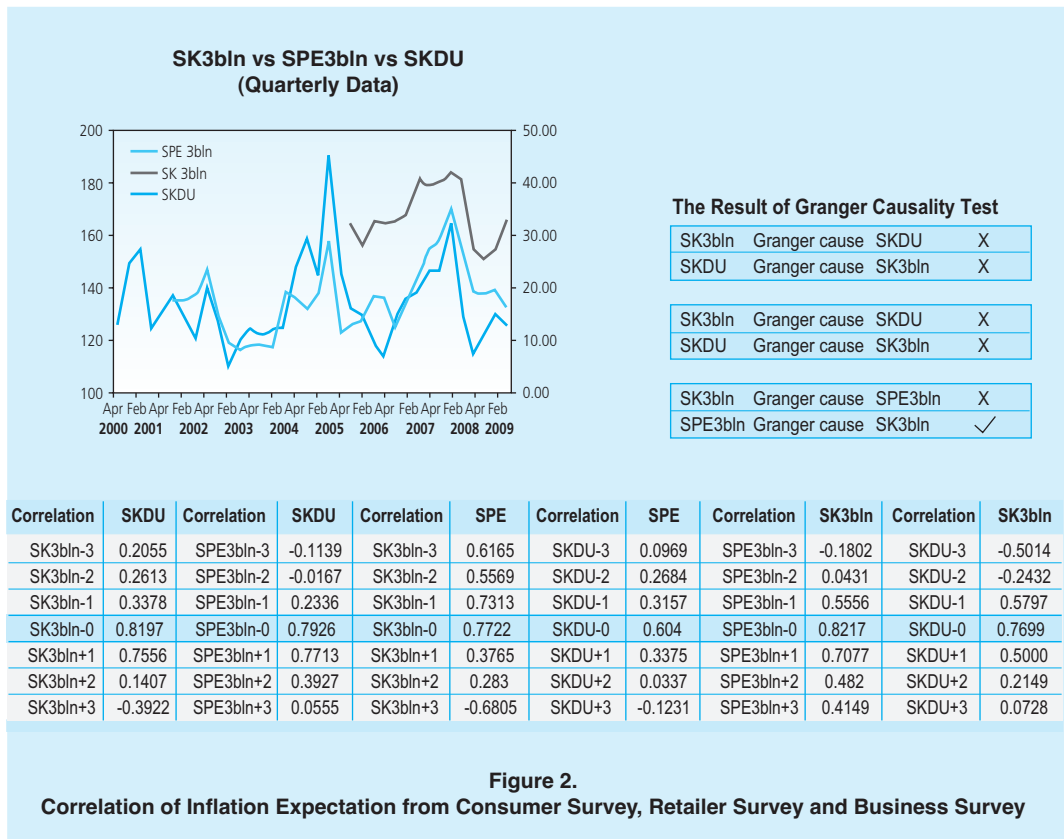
SK3bln vs SPE3bln vs SKDU
(Quarterly Data)

SPE 3bln
SK 3bln
SKDU

200
180
160
140
120
100

50.00
40.00
30.00
20.00
10.00
0.00

Apr 2000 Feb 2001 Apr Feb 2002 Apr Feb 2003 Apr Feb 2004 Apr Feb 2005 Apr Feb 2006 Apr Feb 2007 Apr Feb 2008 Apr Feb 2009

The Result of Granger Causality Test

| | | | |
|---|---|---|---|
| SK3bln | Granger cause | SKDU | X |
| SKDU | Granger cause | SK3bln | X |

| | | | |
|---|---|---|---|
| SK3bln | Granger cause | SKDU | X |
| SKDU | Granger cause | SK3bln | X |

| | | | |
|---|---|---|---|
| SK3bln | Granger cause | SPE3bln | X |
| SPE3bln | Granger cause | SK3bln | ✓ |

| Correlation | SKDU | Correlation | SKDU | Correlation | SPE | Correlation | SPE | Correlation | SK3bln | Correlation | SK3bln |
|---|---|---|---|---|---|---|---|---|---|---|---|
| SK3bln-3 | 0.2055 | SPE3bln-3 | -0.1139 | SK3bln-3 | 0.6165 | SKDU-3 | 0.0969 | SPE3bln-3 | -0.1802 | SKDU-3 | -0.5014 |
| SK3bln-2 | 0.2613 | SPE3bln-2 | -0.0167 | SK3bln-2 | 0.5569 | SKDU-2 | 0.2684 | SPE3bln-2 | 0.0431 | SKDU-2 | -0.2432 |
| SK3bln-1 | 0.3378 | SPE3bln-1 | 0.2336 | SK3bln-1 | 0.7313 | SKDU-1 | 0.3157 | SPE3bln-1 | 0.5556 | SKDU-1 | 0.5797 |
| SK3bln-0 | 0.8197 | SPE3bln-0 | 0.7926 | SK3bln-0 | 0.7722 | SKDU-0 | 0.604 | SPE3bln-0 | 0.8217 | SKDU-0 | 0.7699 |
| SK3bln+1 | 0.7556 | SPE3bln+1 | 0.7713 | SK3bln+1 | 0.3765 | SKDU+1 | 0.3375 | SPE3bln+1 | 0.7077 | SKDU+1 | 0.5000 |
| SK3bln+2 | 0.1407 | SPE3bln+2 | 0.3927 | SK3bln+2 | 0.283 | SKDU+2 | 0.0337 | SPE3bln+2 | 0.482 | SKDU+2 | 0.2149 |
| SK3bln+3 | -0.3922 | SPE3bln+3 | 0.0555 | SK3bln+3 | -0.6805 | SKDU+3 | -0.1231 | SPE3bln+3 | 0.4149 | SKDU+3 | 0.0728 |

Figure 2.
Correlation of Inflation Expectation from Consumer Survey, Retailer Survey and Business Survey